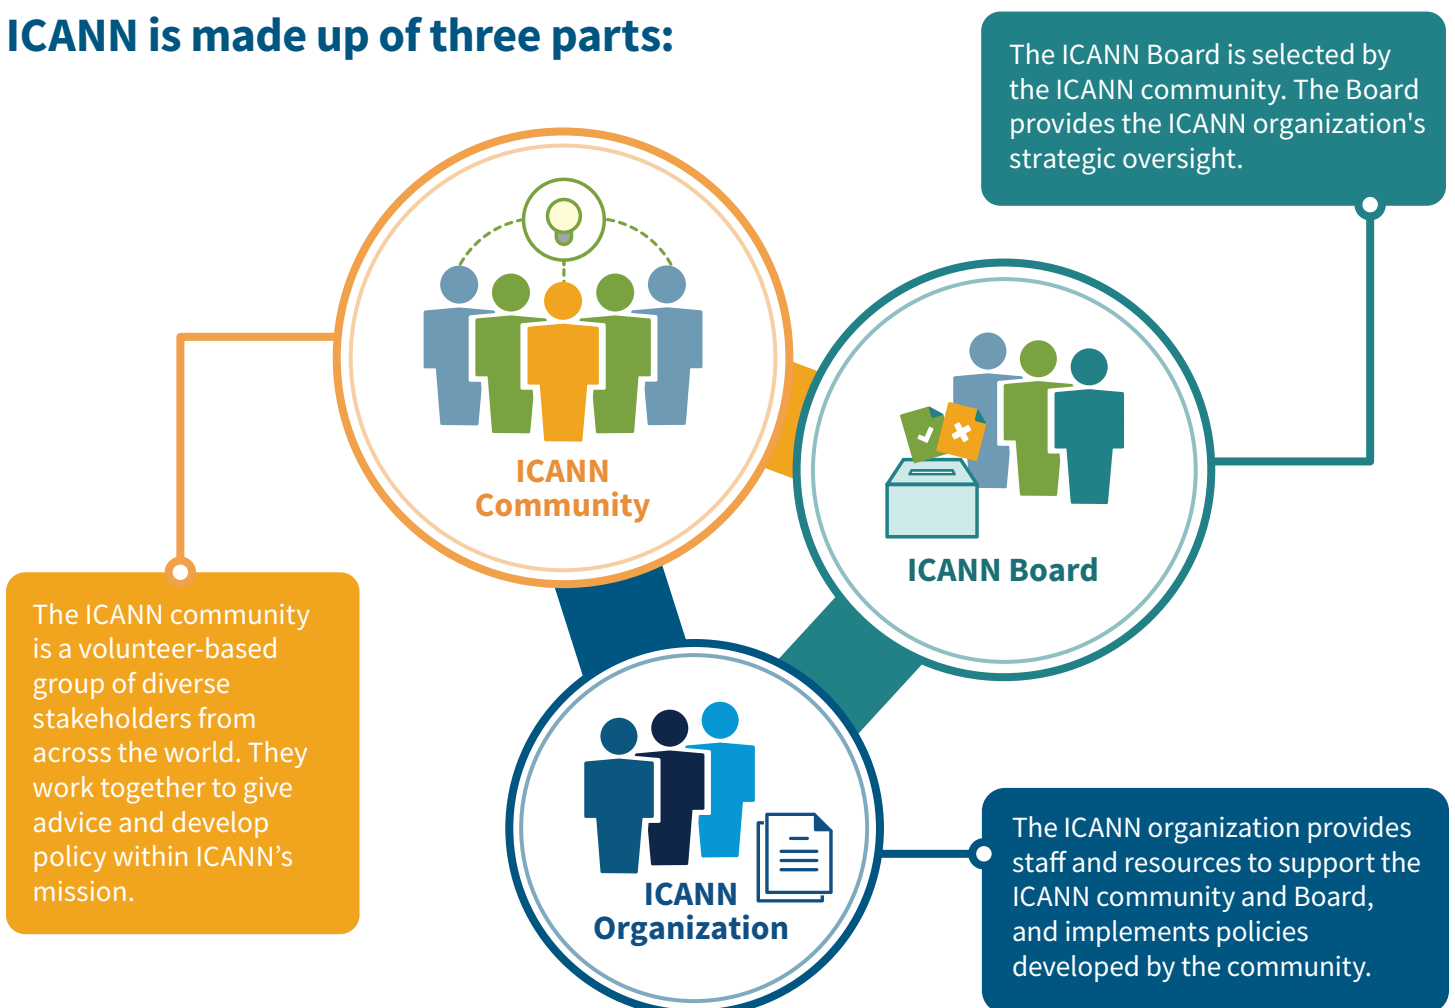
ICANN is made up of three parts:

The ICANN Board is selected by the ICANN community. The Board provides the ICANN organization's strategic oversight.

ICANN Community

ICANN Board

The ICANN community is a volunteer-based group of diverse stakeholders from across the world. They work together to give advice and develop policy within ICANN's mission.

ICANN Organization

The ICANN organization provides staff and resources to support the ICANN community and Board, and implements policies developed by the community.